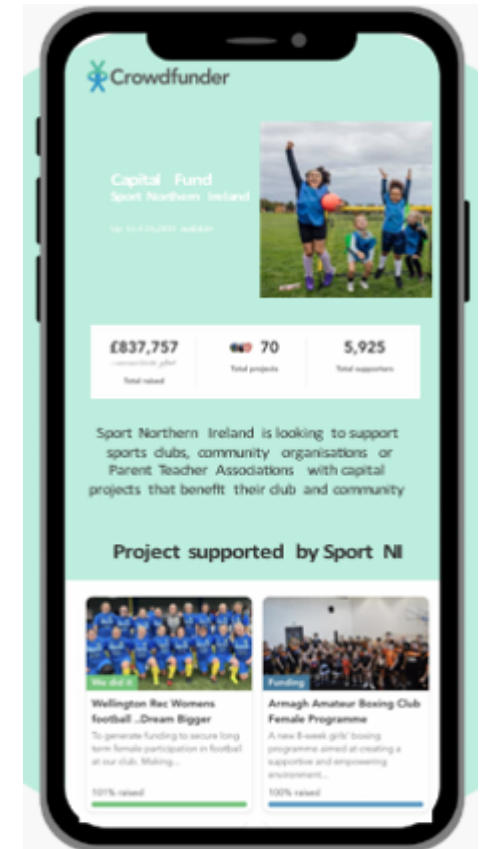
Crowdfunder

Capital Fund
Sport Northern Ireland

Up to £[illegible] available

£837,757
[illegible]
Total raised

70
Total projects

5,925
Total supporters

Sport Northern Ireland is looking to support sports clubs, community organisations or Parent Teacher Associations with capital projects that benefit their club and community

Project supported by Sport NI

We did it
Wellington Rec Womens football ..Dream Bigger
To generate funding to secure long term female participation in football at our club. Making...
101% raised

Funding
Armagh Amateur Boxing Club Female Programme
A new 8-week girls' boxing programme aimed at creating a supportive and empowering environment...
100% raised